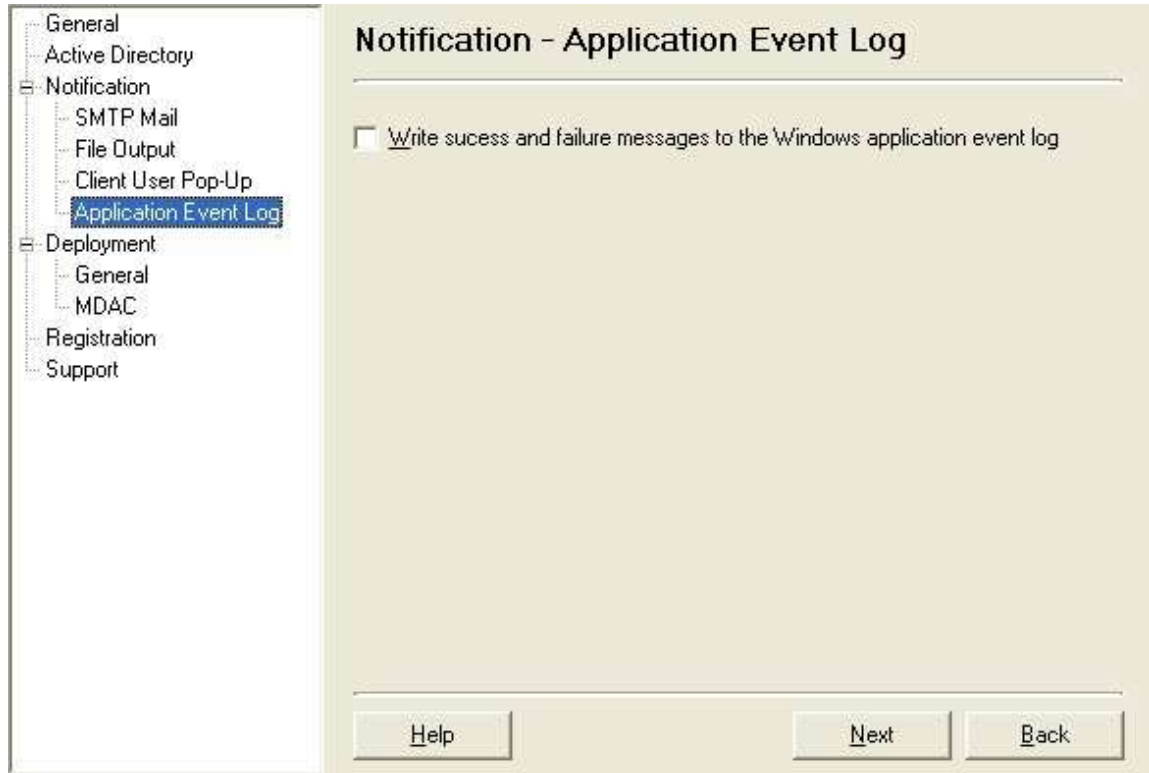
General
Active Directory
Notification
SMTP Mail
File Output
Client User Pop-Up
Application Event Log
Deployment
General
MDAC
Registration
Support

Notification - Application Event Log

Write sucess and failure messages to the Windows application event log

Help

Next

Back